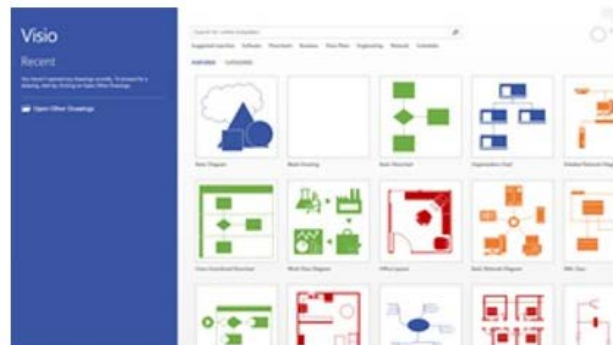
Visio

Recent

You haven't opened any drawings recently. To browse for a drawing, start by clicking on Open Other Drawings.

Open Other Drawings

Search for online templates

Suggested searches: Software Flowchart Business Floor Plans Engineering Network Schedule

FEATURED CATEGORIES

Basic Diagram

Blank Drawing

Basic Flowchart

Organization Chart

Detailed Network Diagram

Cross-Functional Flowchart

Work Flow Diagram

Office Layout

Basic Network Diagram

UML Class